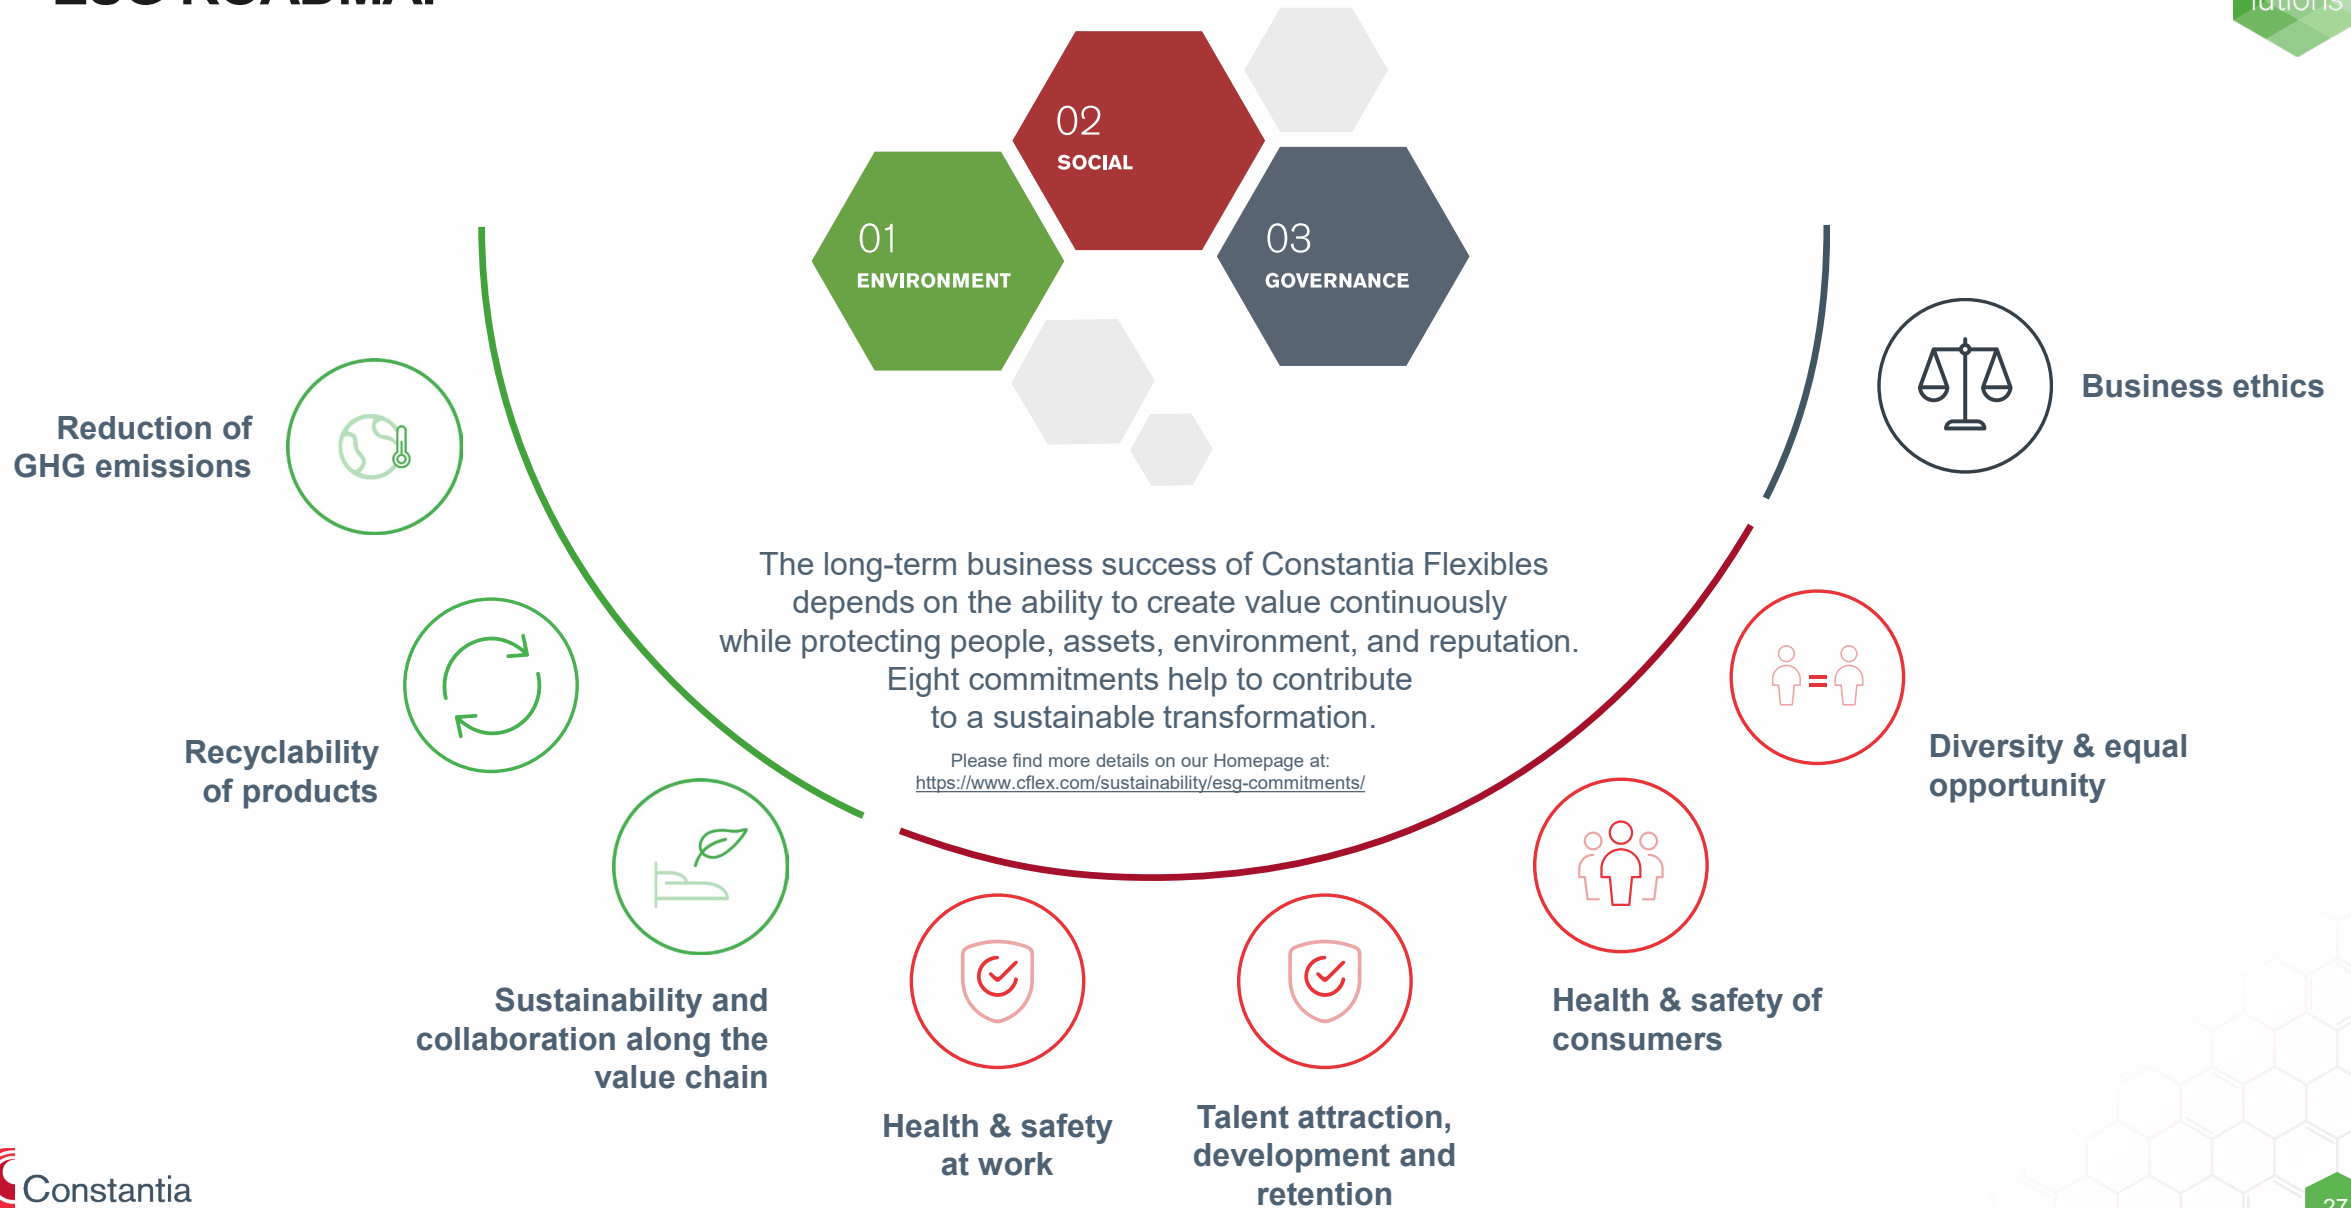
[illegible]

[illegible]lutions

02
SOCIAL

01
ENVIRONMENT

03
GOVERNANCE

Reduction of GHG emissions

Business ethics

The long-term business success of Constantia Flexibles depends on the ability to create value continuously while protecting people, assets, environment, and reputation. Eight commitments help to contribute to a sustainable transformation.

Please find more details on our Homepage at:
https://www.cflex.com/sustainability/esg-commitments/

Recyclability of products

Diversity & equal opportunity

Sustainability and collaboration along the value chain

Health & safety at work

Talent attraction, development and retention

Health & safety of consumers

Constantia

27